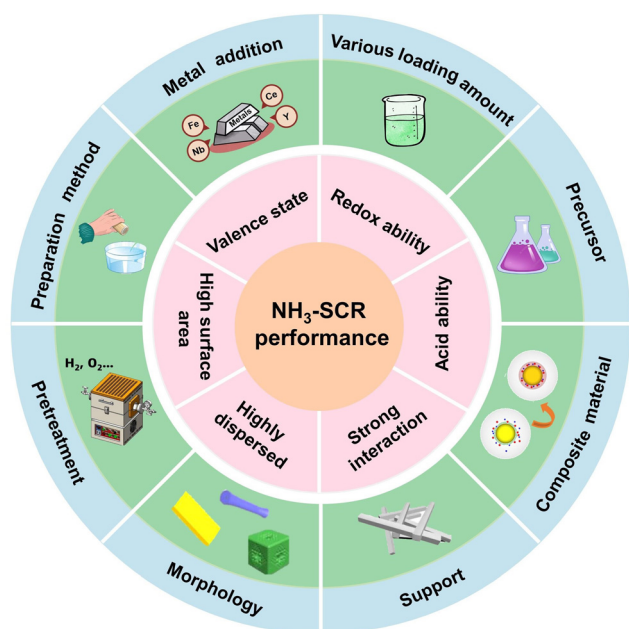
Metal addition

Fe
Metals
Ce
Y
Nb

Various loading amount

Precursor

Composite material

Support

Morphology

Pretreatment

$H_2$, $O_2$...

Preparation method

Valence state

Redox ability

Acid ability

Strong interaction

Highly dispersed

High surface area

$NH_3$-SCR performance